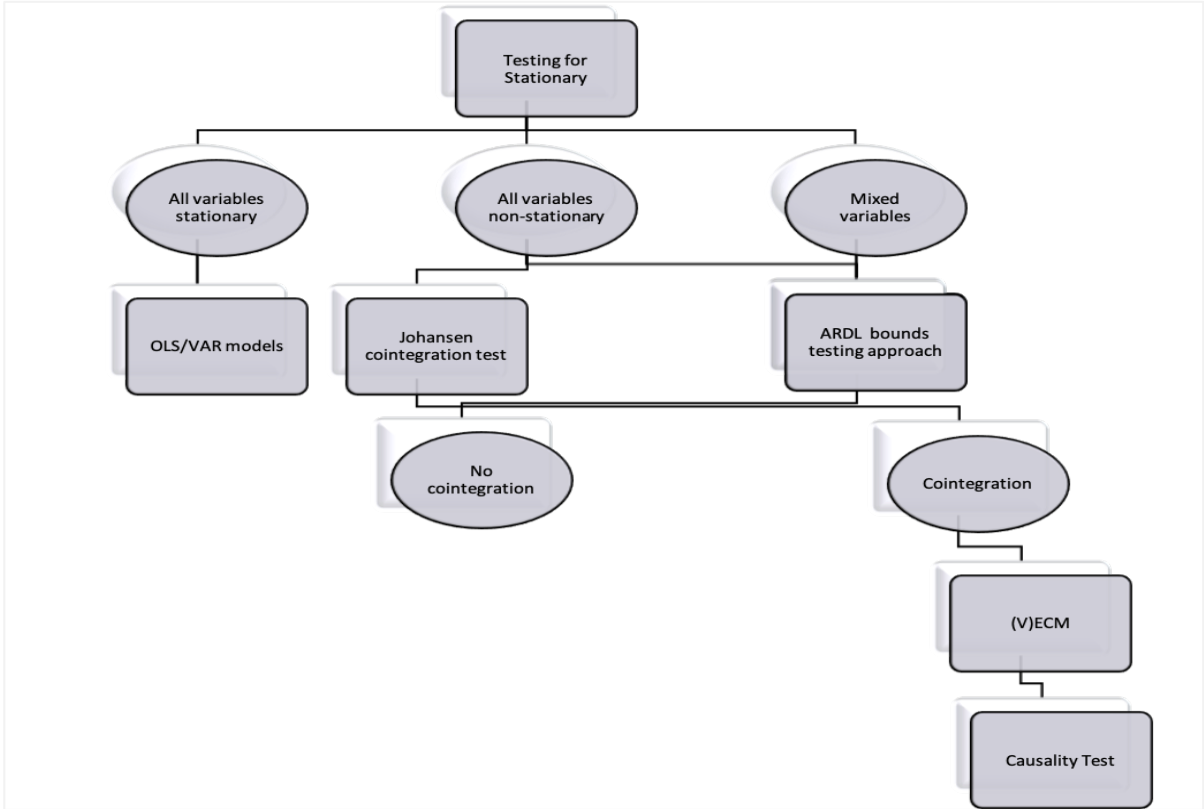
Testing for Stationary

All variables stationary

All variables non-stationary

Mixed variables

OLS/VAR models

Johansen cointegration test

ARDL bounds testing approach

No cointegration

Cointegration

(V)ECM

Causality Test